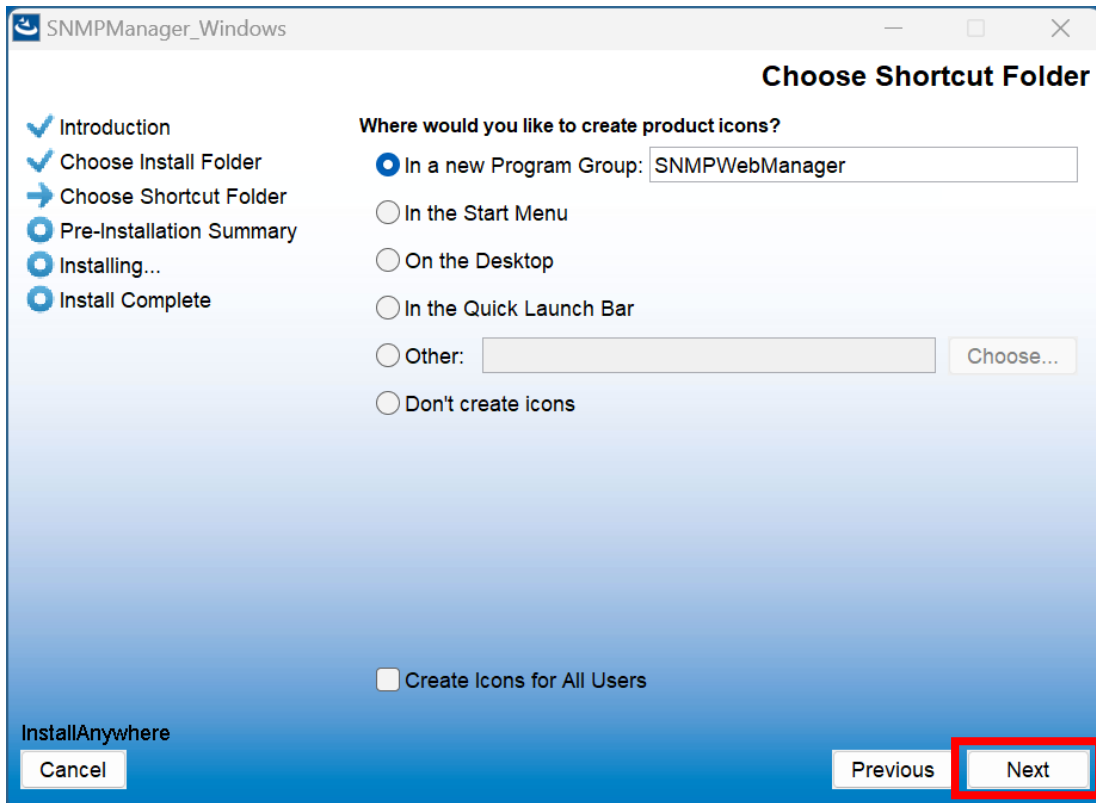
SNMPManager_Windows

Choose Shortcut Folder

Introduction
Choose Install Folder
Choose Shortcut Folder
Pre-Installation Summary
Installing...
Install Complete

Where would you like to create product icons?

In a new Program Group: SNMPWebManager
In the Start Menu
On the Desktop
In the Quick Launch Bar
Other:
Choose...
Don't create icons

Create Icons for All Users

InstallAnywhere
Cancel
Previous
Next